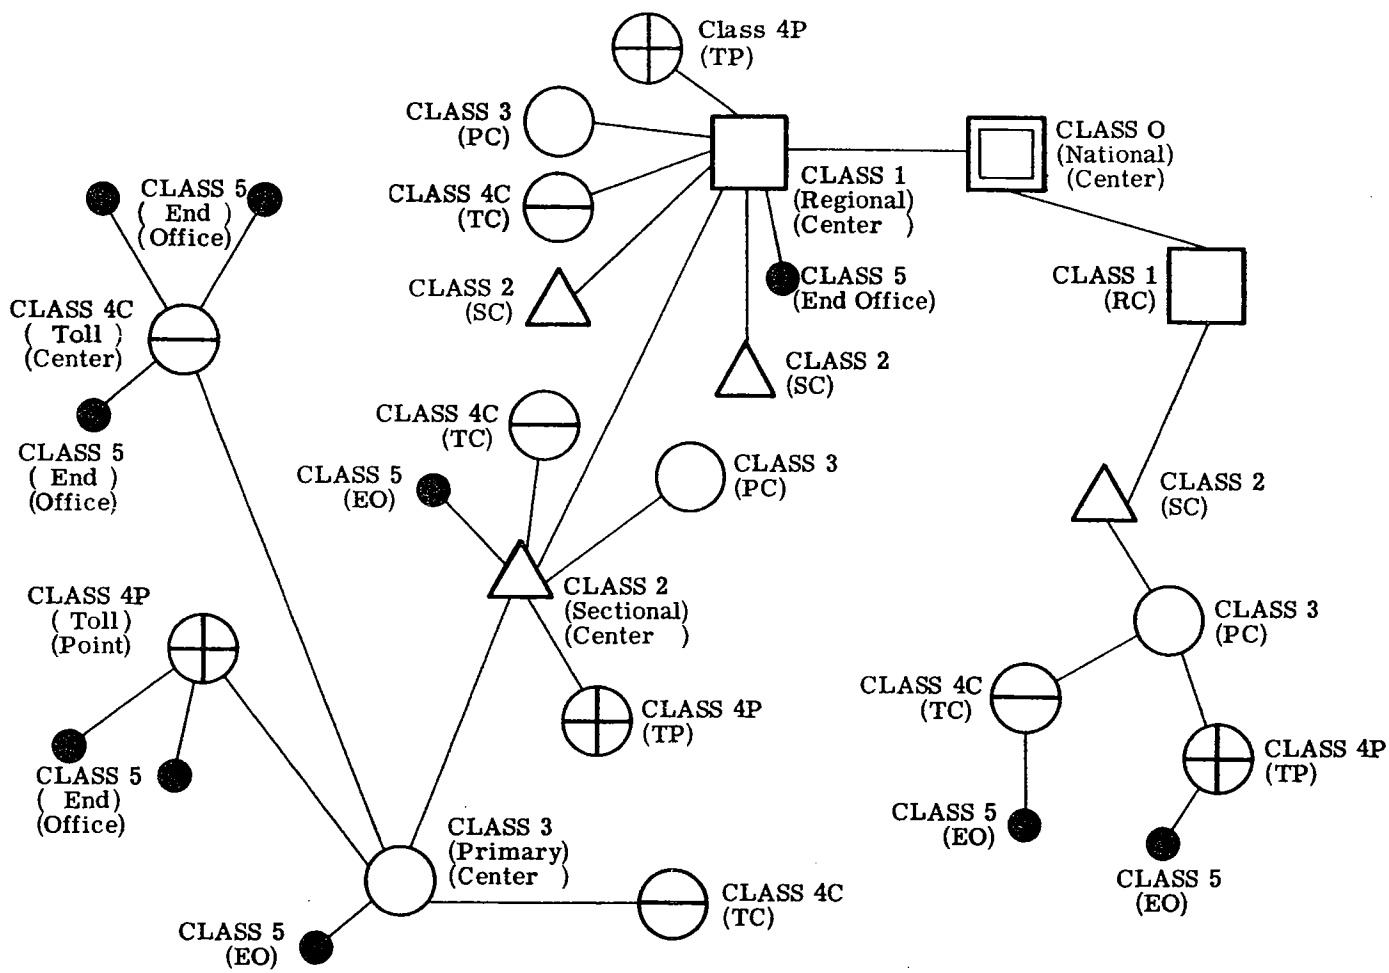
Class 4P
(TP)

CLASS 3
(PC)

CLASS 1
(Regional)
(Center )

CLASS O
(National)
(Center)

CLASS 4C
(TC)

CLASS 5
( End )
(Office)

CLASS 2
(SC)

CLASS 5
(End Office)

CLASS 1
(RC)

CLASS 4C
( Toll )
(Center)

CLASS 2
(SC)

CLASS 4C
(TC)

CLASS 5
( End )
(Office)

CLASS 5
(EO)

CLASS 3
(PC)

CLASS 2
(SC)

CLASS 4P
( Toll )
(Point)

CLASS 2
(Sectional)
(Center )

CLASS 3
(PC)

CLASS 4C
(TC)

CLASS 4P
(TP)

CLASS 4P
(TP)

CLASS 5
( End)
(Office)

CLASS 5
(EO)

CLASS 3
(Primary)
(Center )

CLASS 5
(EO)

CLASS 4C
(TC)

CLASS 5
(EO)